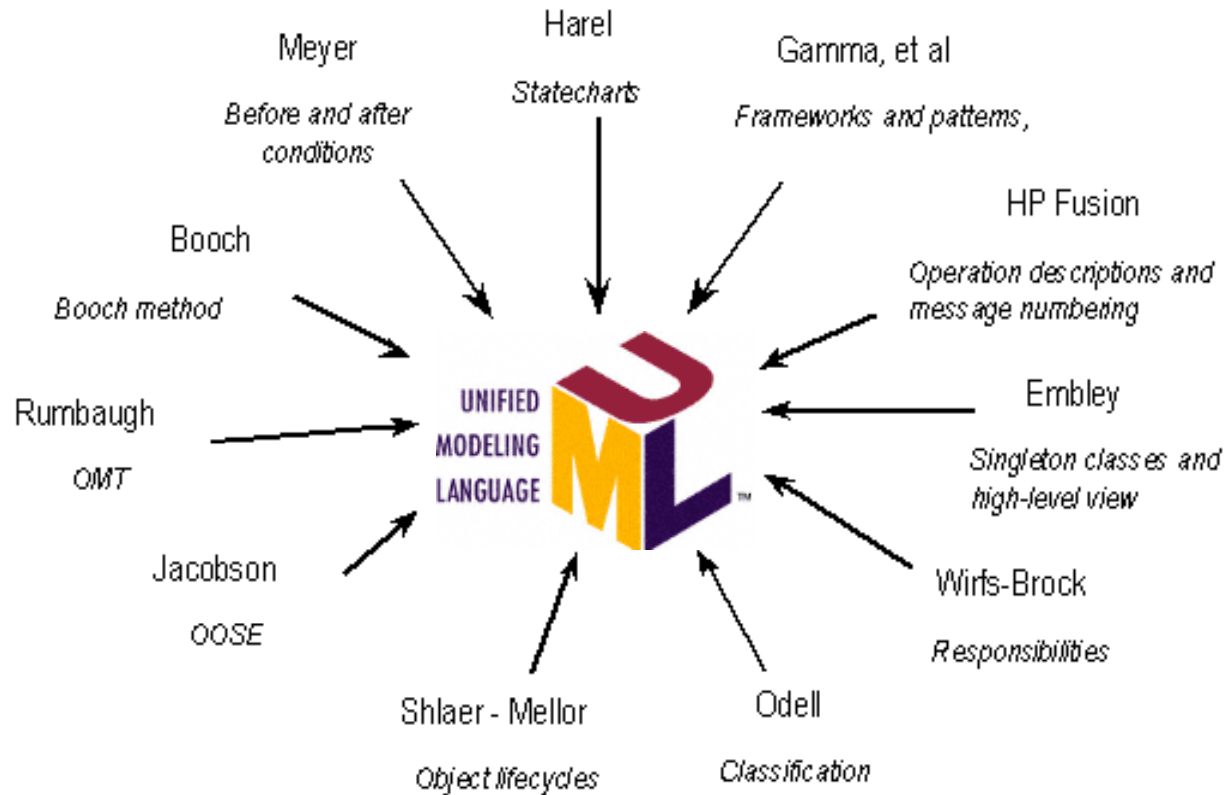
Harel

Statecharts

Meyer

Before and after conditions

Gamma, et al

Frameworks and pattems,

HP Fusion

Operation descriptions and message numbering

Booch

Booch method

Rumbaugh

OMT

UNIFIED MODELING LANGUAGE

UML™

Embley

Singleton classes and high-level view

Jacobson

OOSE

Wirfs-Brock

Responsibilities

Shlaer - Mellor

Object lifecycles

Odell

Classification